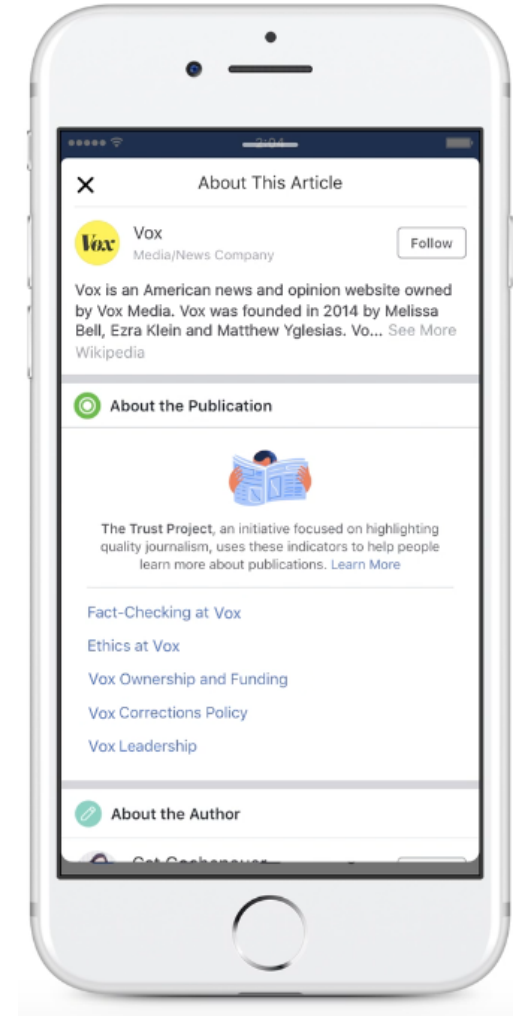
About This Article

Vox
Vox
Media/News Company
Follow

Vox is an American news and opinion website owned by Vox Media. Vox was founded in 2014 by Melissa Bell, Ezra Klein and Matthew Yglesias. Vo... See More
Wikipedia

About the Publication

The Trust Project, an initiative focused on highlighting quality journalism, uses these indicators to help people learn more about publications. Learn More

Fact-Checking at Vox

Ethics at Vox

Vox Ownership and Funding

Vox Corrections Policy

Vox Leadership

About the Author

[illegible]